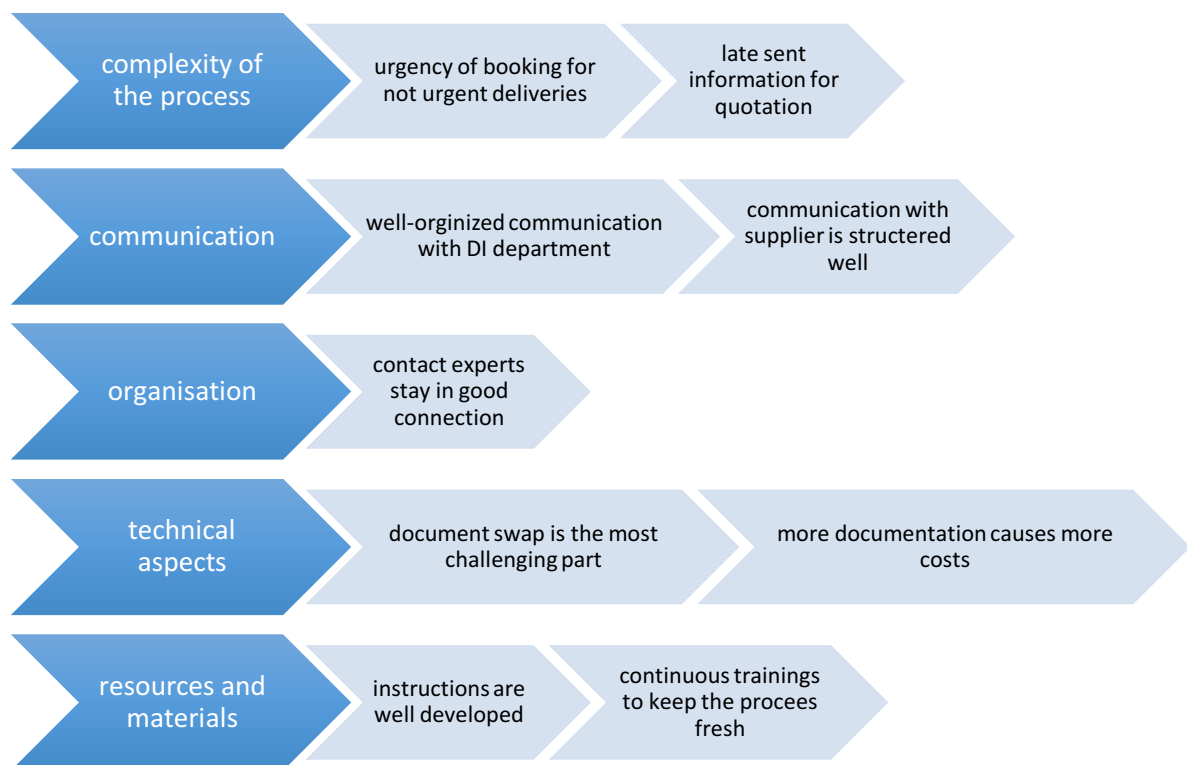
complexity of the process

urgency of booking for not urgent deliveries

late sent information for quotation

communication

well-orginized communication with DI department

communication with supplier is structered well

organisation

contact experts stay in good connection

technical aspects

document swap is the most challenging part

more documentation causes more costs

resources and materials

instructions are well developed

continuous trainings to keep the procees fresh